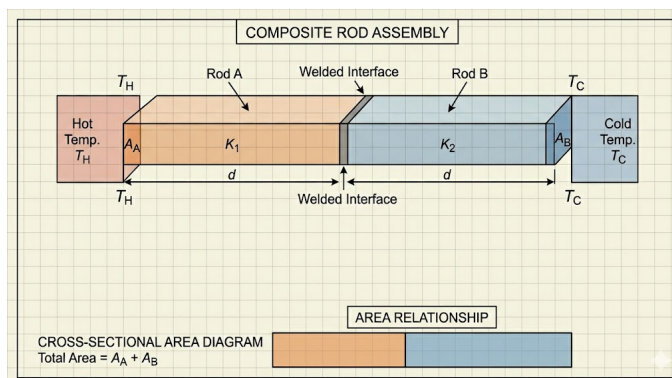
COMPOSITE ROD ASSEMBLY

$T_H$

Rod A

Welded Interface

Rod B

$T_C$

Hot Temp. $T_H$

$A_A$

$K_1$

$K_2$

$A_B$

Cold Temp. $T_C$

$d$

$d$

$T_H$

Welded Interface

$T_C$

AREA RELATIONSHIP

CROSS-SECTIONAL AREA DIAGRAM
Total Area = $A_A + A_B$